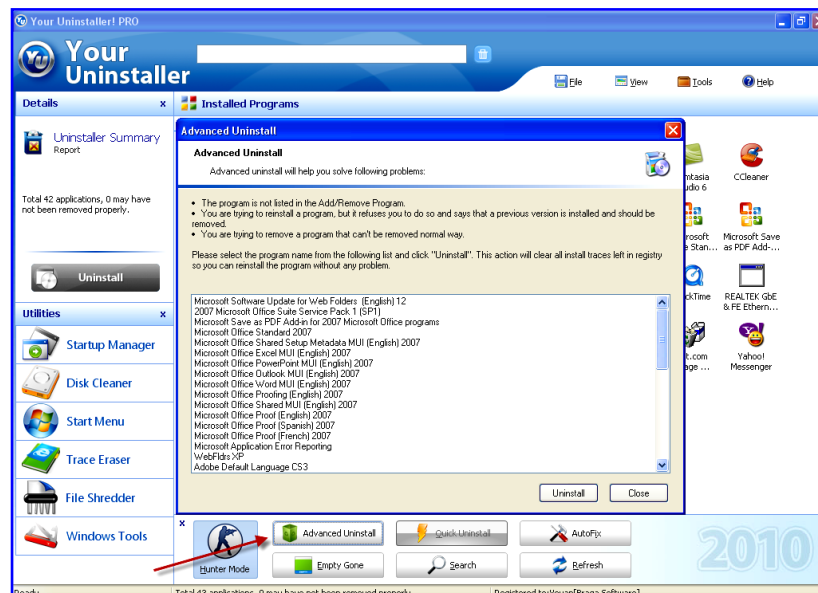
Your Uninstaller! PRO

Your Uninstaller

File View Tools Help

Details ×

Uninstaller Summary
Report

Total 42 applications, 0 may have not been removed properly.

Uninstall

Utilities ×

Startup Manager
Disk Cleaner
Start Menu
Trace Eraser
File Shredder
Windows Tools

Installed Programs

Advanced Uninstall

Advanced Uninstall
Advanced uninstall will help you solve following problems:

• The program is not listed in the Add/Remove Program.
• You are trying to reinstall a program, but it refuses you to do so and says that a previous version is installed and should be removed.
• You are trying to remove a program that can't be removed normal way.

Please select the program name from the following list and click "Uninstall". This action will clear all install traces left in registry so you can reinstall the program without any problem.

Microsoft Software Update for Web Folders (English) 12
2007 Microsoft Office Suite Service Pack 1 (SP1)
Microsoft Save as PDF Add-in for 2007 Microsoft Office programs
Microsoft Office Standard 2007
Microsoft Office Shared Setup Metadata MUI (English) 2007
Microsoft Office Excel MUI (English) 2007
Microsoft Office PowerPoint MUI (English) 2007
Microsoft Office Outlook MUI (English) 2007
Microsoft Office Word MUI (English) 2007
Microsoft Office Proofing (English) 2007
Microsoft Office Shared MUI (English) 2007
Microsoft Office Proof (English) 2007
Microsoft Office Proof (Spanish) 2007
Microsoft Office Proof (French) 2007
Microsoft Application Error Reporting
WebFldrs XP
Adobe Default Language CS3

Uninstall Close

mtasia udio 6
CCleaner
rosoft e Stan...
Microsoft Save as PDF Add-...
ckTime
REALTEK GbE & FE Ethern...
t.com ge ...
Yahoo! Messenger

Hunter Mode
Advanced Uninstall
Quick Uninstall
AutoFix
Empty Gone
Search
Refresh
2010

Ready
Total 42 applications, 0 may have not been removed properly.
Registered to:Yovan[Braga Software]